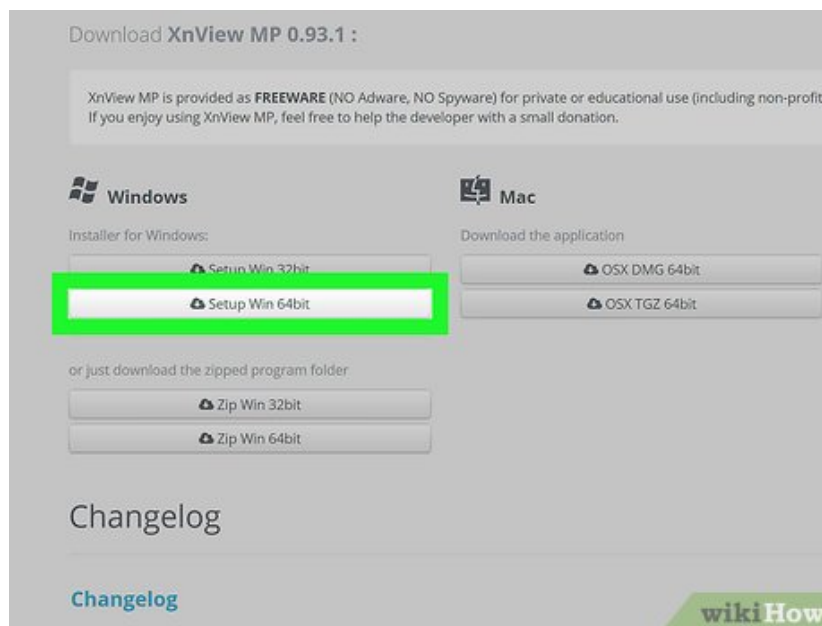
Download **XnView MP 0.93.1 :**

XnView MP is provided as **FREEWARE** (NO Adware, NO Spyware) for private or educational use (including non-profit
If you enjoy using XnView MP, feel free to help the developer with a small donation.

Windows

Installer for Windows:

Setup Win 32bit

Setup Win 64bit

or just download the zipped program folder

Zip Win 32bit

Zip Win 64bit

Mac

Download the application

OSX DMG 64bit

OSX TGZ 64bit

Changelog

Changelog

wikiHow